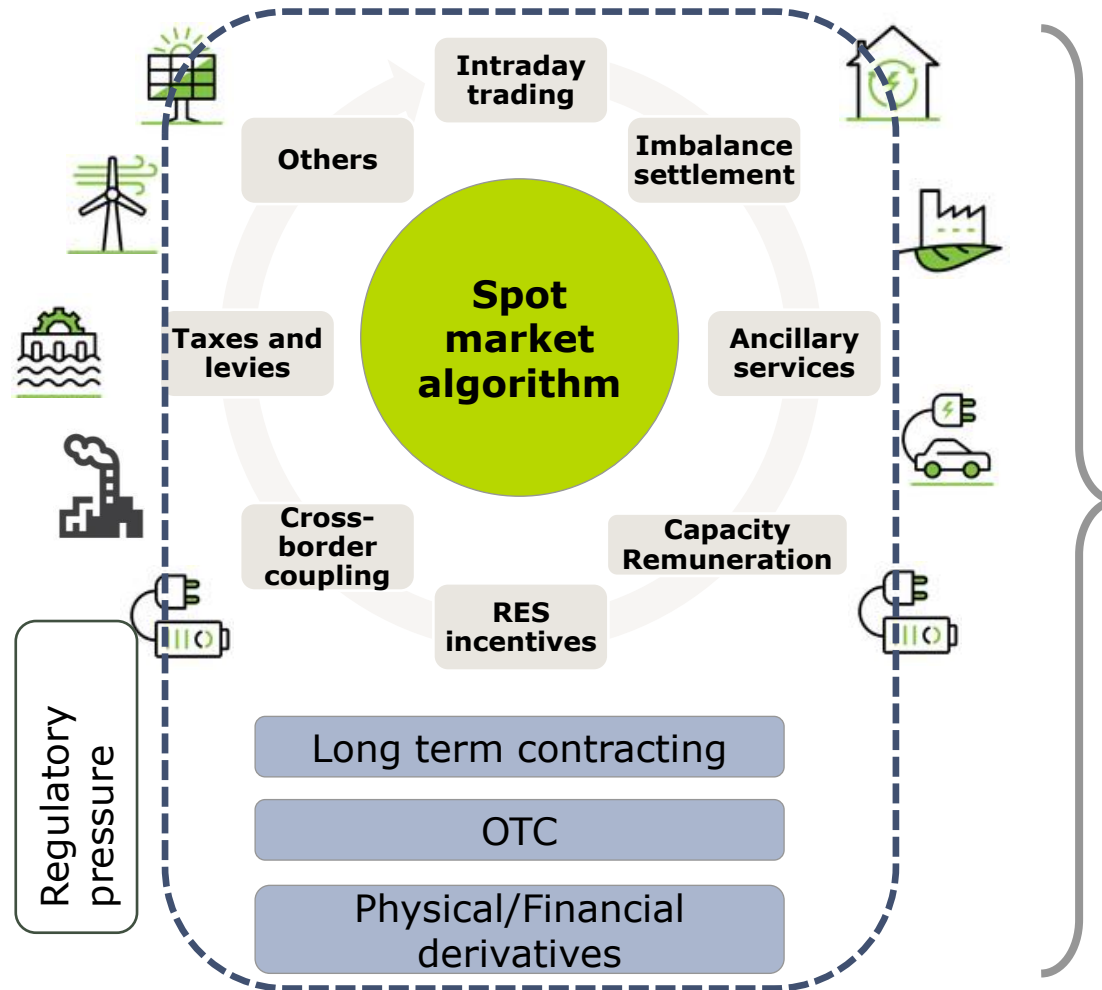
Intraday trading

Imbalance settlement

Others

Spot market algorithm

Taxes and levies

Ancillary services

Cross-border coupling

Capacity Remuneration

RES incentives

Long term contracting

OTC

Physical/Financial derivatives

Regulatory pressure